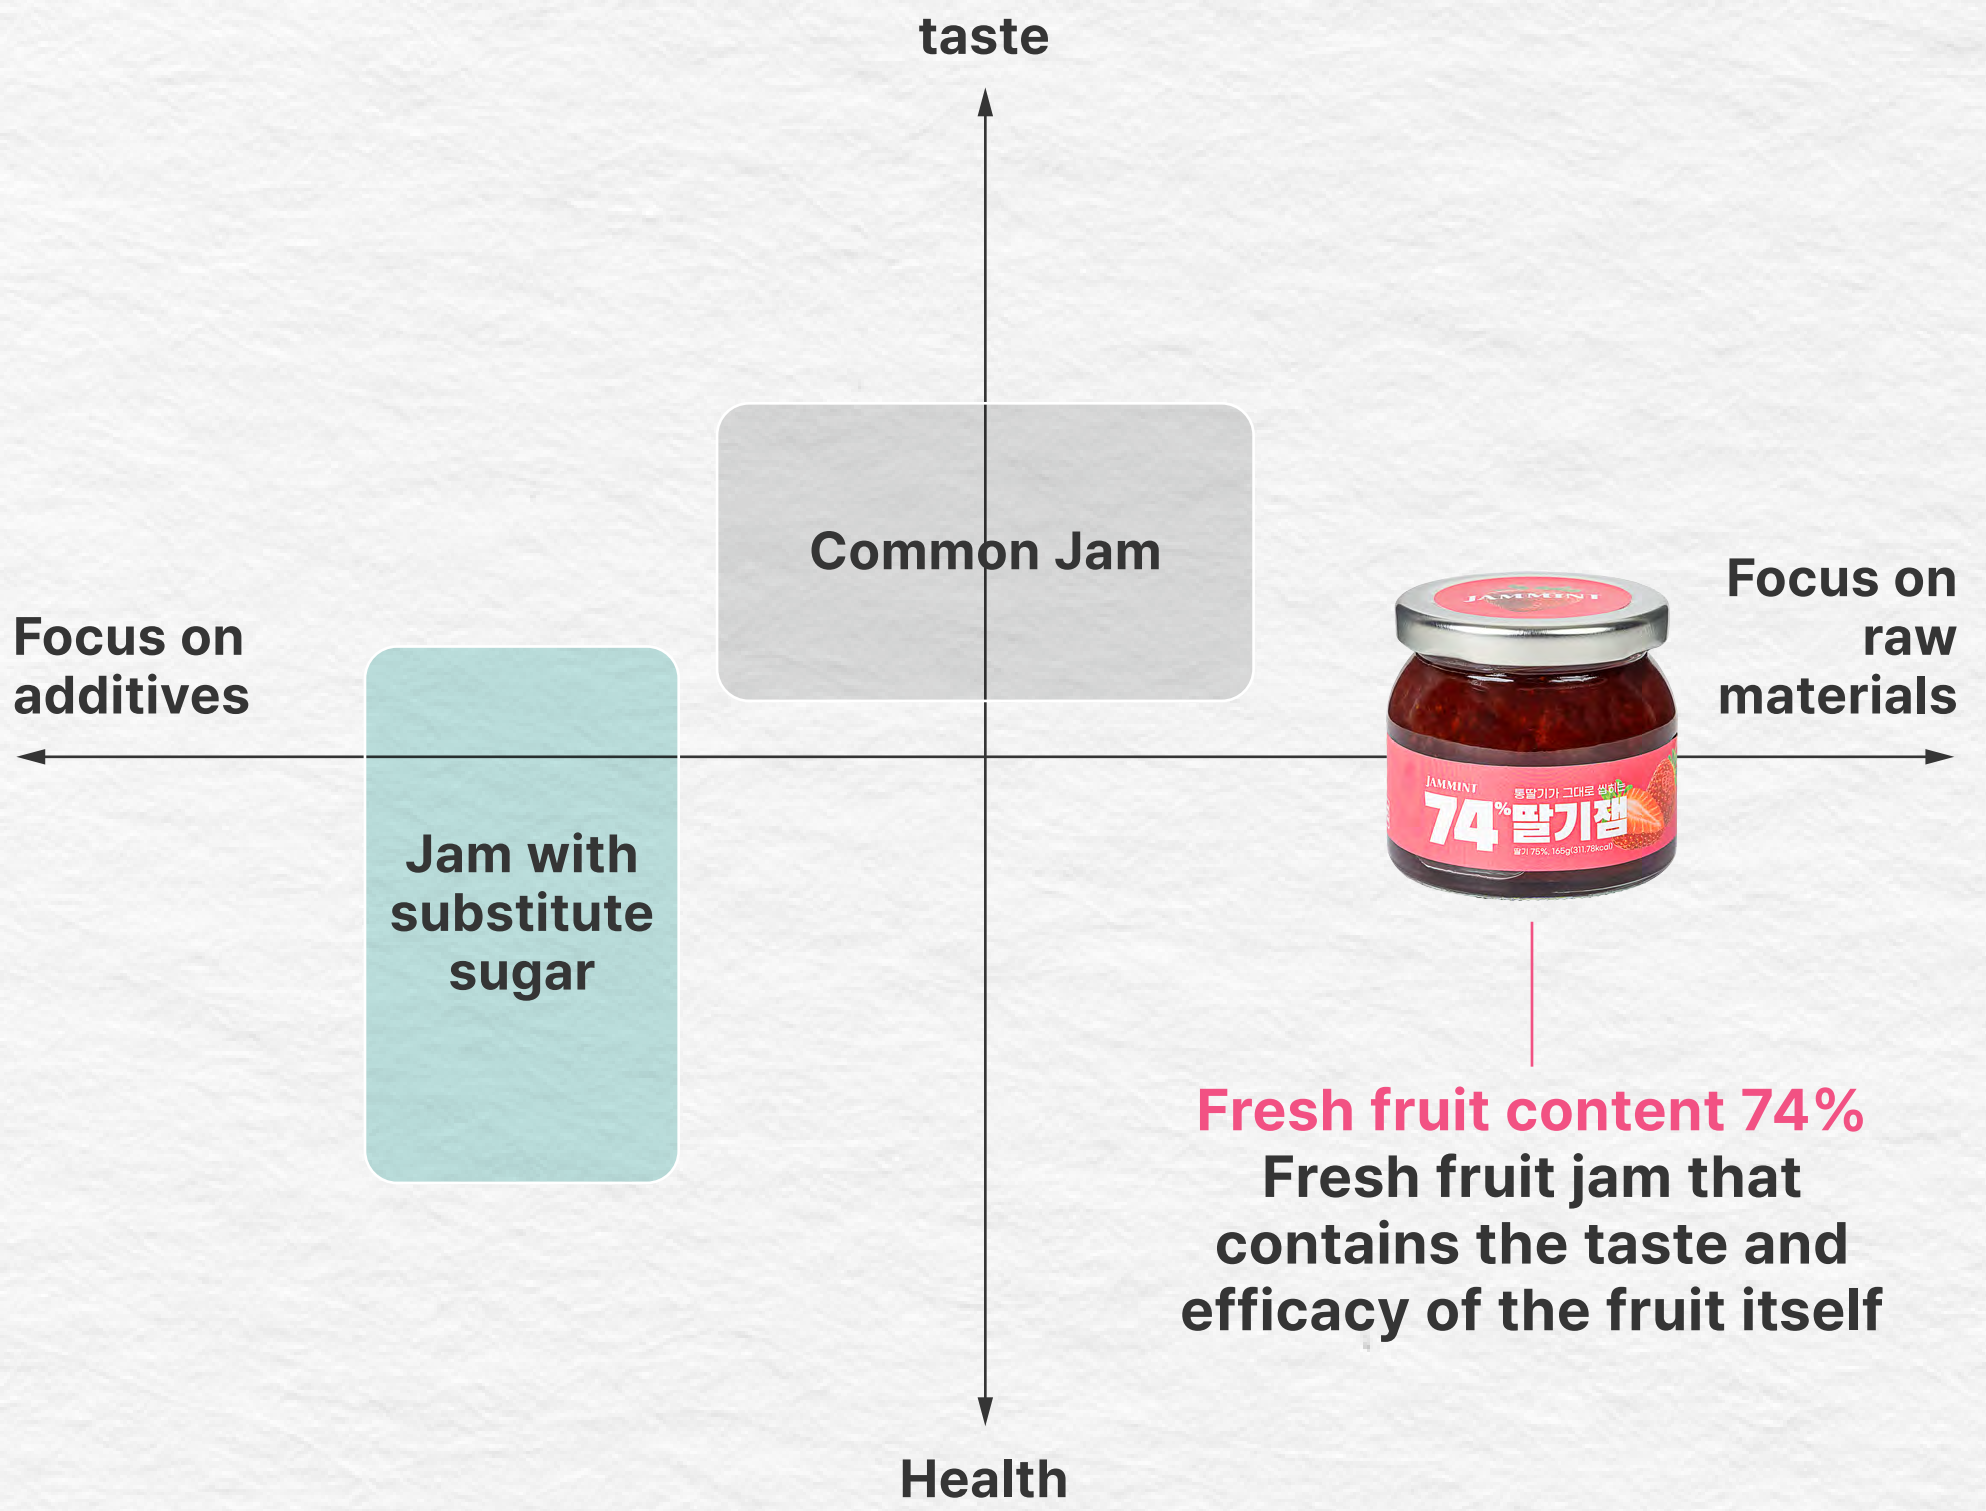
taste

Common Jam

Focus on additives

Jam with substitute sugar

JAMMINT

JAMMINT
통딸기가 그대로 씹히는
74% 딸기잼
딸기 75%, 165g(311.78kcal)

Focus on raw materials

Fresh fruit content 74%
Fresh fruit jam that contains the taste and efficacy of the fruit itself

Health